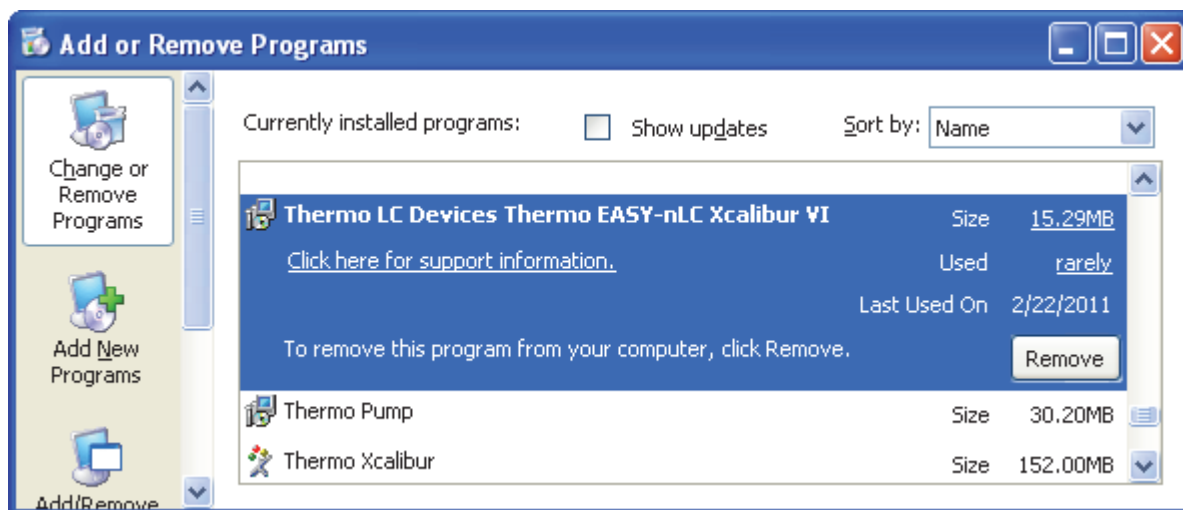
Add or Remove Programs

Change or Remove Programs

Add New Programs

Add/Remove

Currently installed programs:

Show updates

Sort by: Name

Thermo LC Devices Thermo EASY-nLC Xcalibur VI

Size 15.29MB

Click here for support information.

Used rarely

Last Used On 2/22/2011

To remove this program from your computer, click Remove.

Remove

Thermo Pump

Size 30.20MB

Thermo Xcalibur

Size 152.00MB